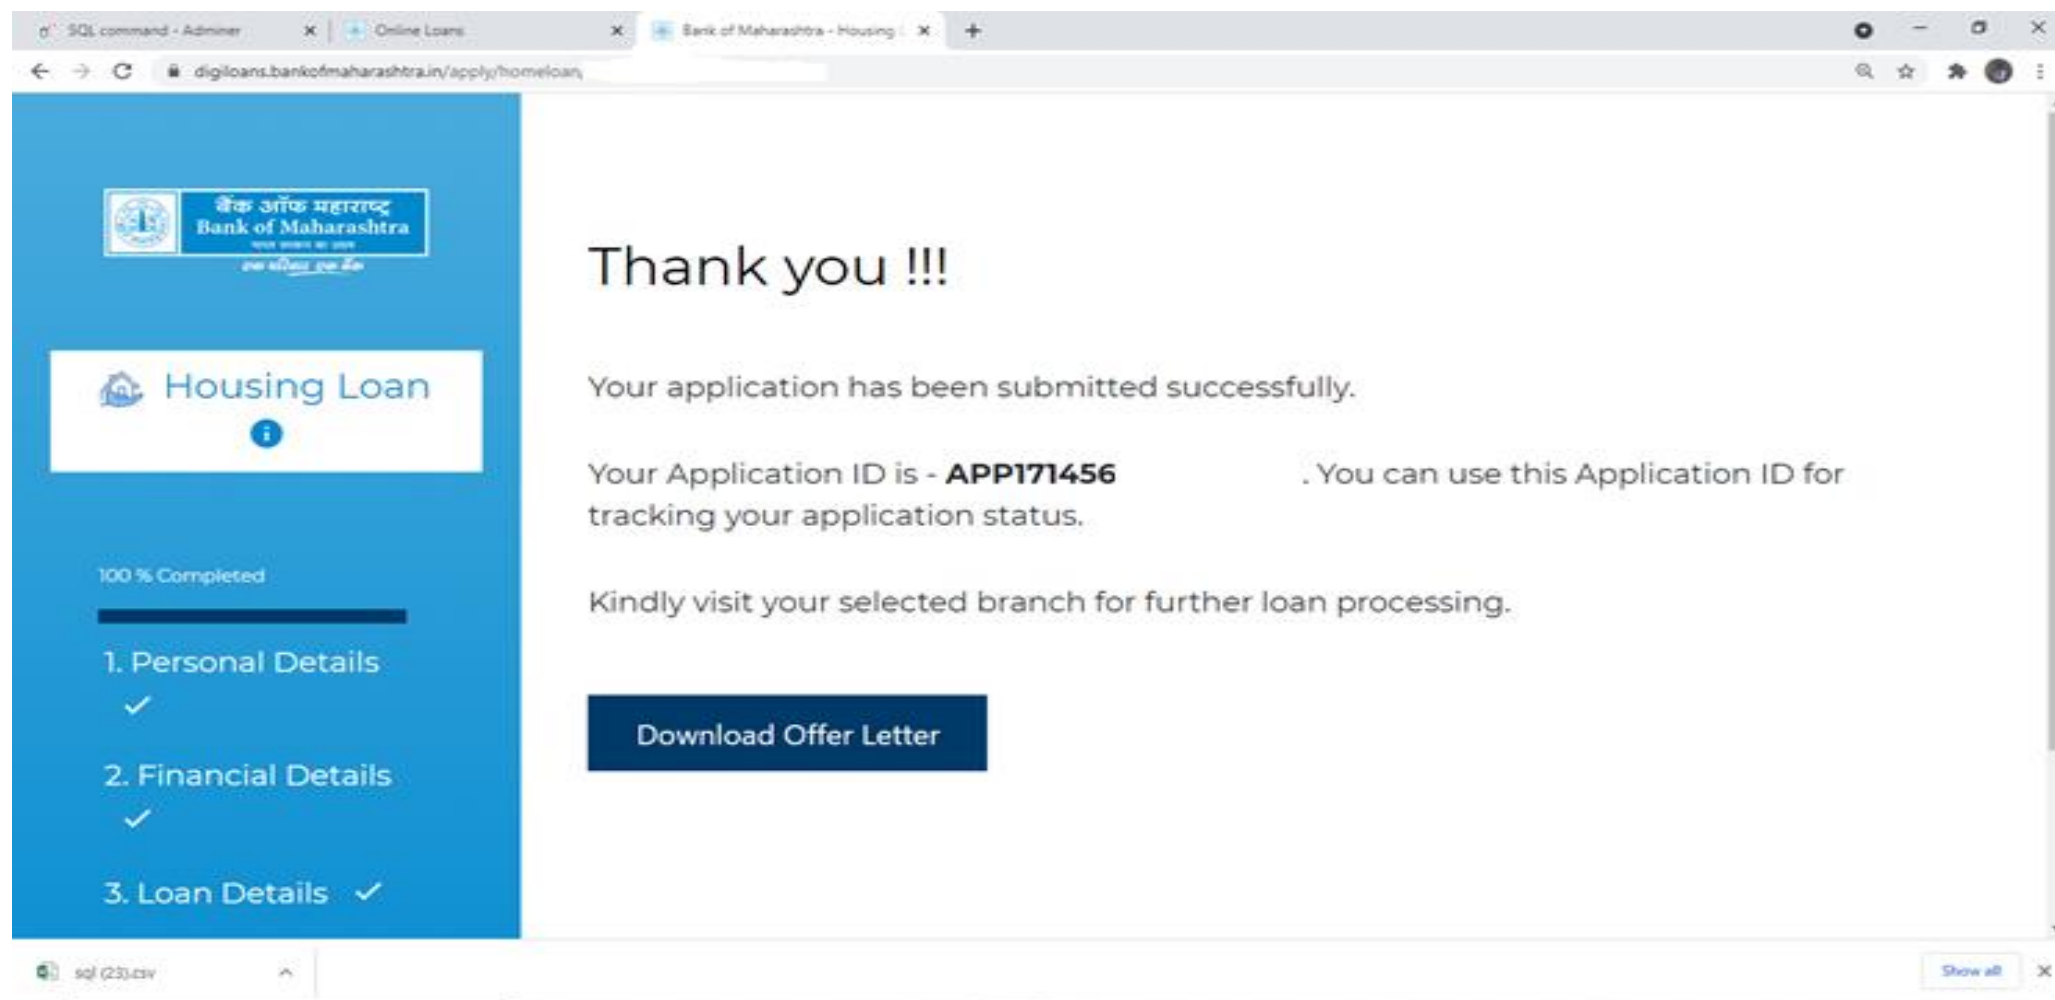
SQL command - Adminer ×
Online Loans ×
Bank of Maharashtra - Housing ×
+

digiloans.bankofmaharashtra.in/apply/homeloan

बैंक ऑफ महाराष्ट्र
Bank of Maharashtra
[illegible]
एक परिवार एक बैंक

Housing Loan

100 % Completed

1. Personal Details

2. Financial Details

3. Loan Details

Thank you !!!

Your application has been submitted successfully.

Your Application ID is - **APP171456** . You can use this Application ID for tracking your application status.

Kindly visit your selected branch for further loan processing.

Download Offer Letter

sql (23).csv

Show all